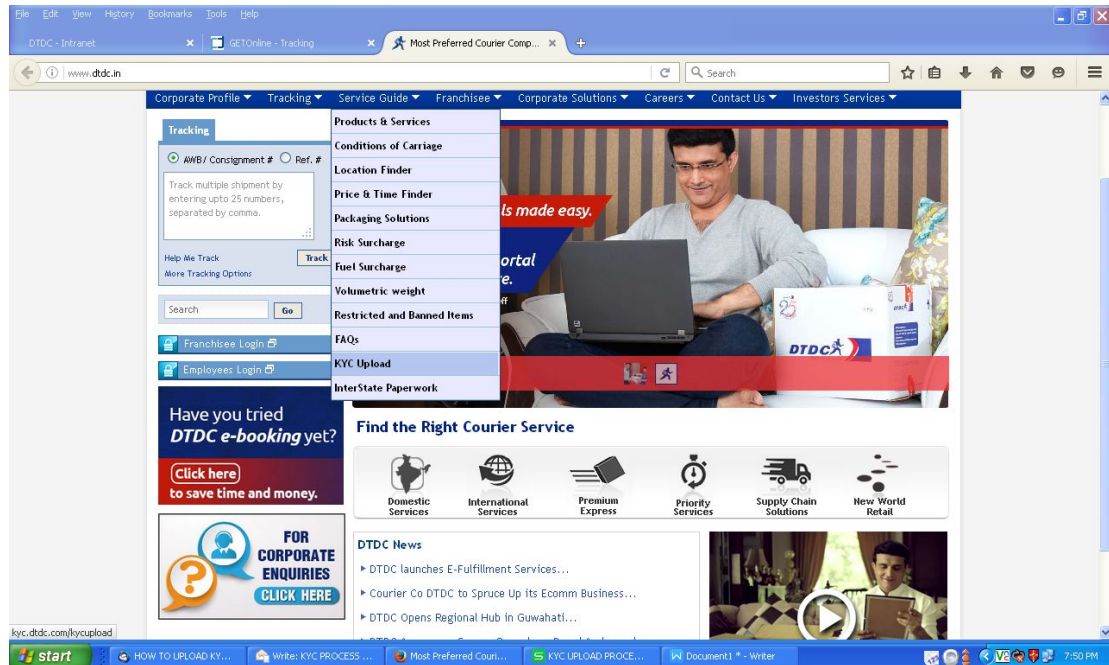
File Edit View History Bookmarks Tools Help

DTDC - Intranet ×
GETOnline - Tracking ×
Most Preferred Courier Comp... ×
+

www.dtdc.in
Search

Corporate Profile ▾ Tracking ▾ Service Guide ▾ Franchisee ▾ Corporate Solutions ▾ Careers ▾ Contact Us ▾ Investors Services ▾

Tracking

AWB/ Consignment # Ref. #

Track multiple shipment by entering upto 25 numbers, separated by comma.

Help Me Track
Track
More Tracking Options

Search
Go

Franchisee Login
Employees Login

Products & Services
Conditions of Carriage
Location Finder
Price & Time Finder
Packaging Solutions
Risk Surcharge
Fuel Surcharge
Volumetric weight
Restricted and Banned Items
FAQs
KYC Upload
InterState Paperwork

ls made easy.
ortal
e.
ff

DTDC

Have you tried DTDC e-booking yet?

Click here
to save time and money.

FOR CORPORATE ENQUIRIES
CLICK HERE

Find the Right Courier Service

Domestic Services
International Services
Premium Express
Priority Services
Supply Chain Solutions
New World Retail

DTDC News

▸ DTDC launches E-Fulfillment Services...
▸ Courier Co DTDC to Spruce Up its Ecomm Business...
▸ DTDC Opens Regional Hub in Guwahati...

kyc.dtdc.com/kycupload

start
HOW TO UPLOAD KY...
Write: KYC PROCESS ...
Most Preferred Couri...
KYC UPLOAD PROCE...
Document1 * - Writer
7:50 PM